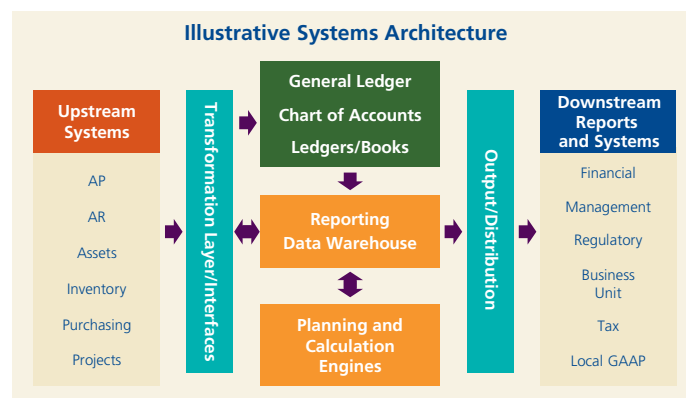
Illustrative Systems Architecture

Upstream Systems

AP

AR

Assets

Inventory

Purchasing

Projects

Transformation Layer/Interfaces

General Ledger

Chart of Accounts

Ledgers/Books

Reporting Data Warehouse

Planning and Calculation Engines

Output/Distribution

Downstream Reports and Systems

Financial

Management

Regulatory

Business Unit

Tax

Local GAAP